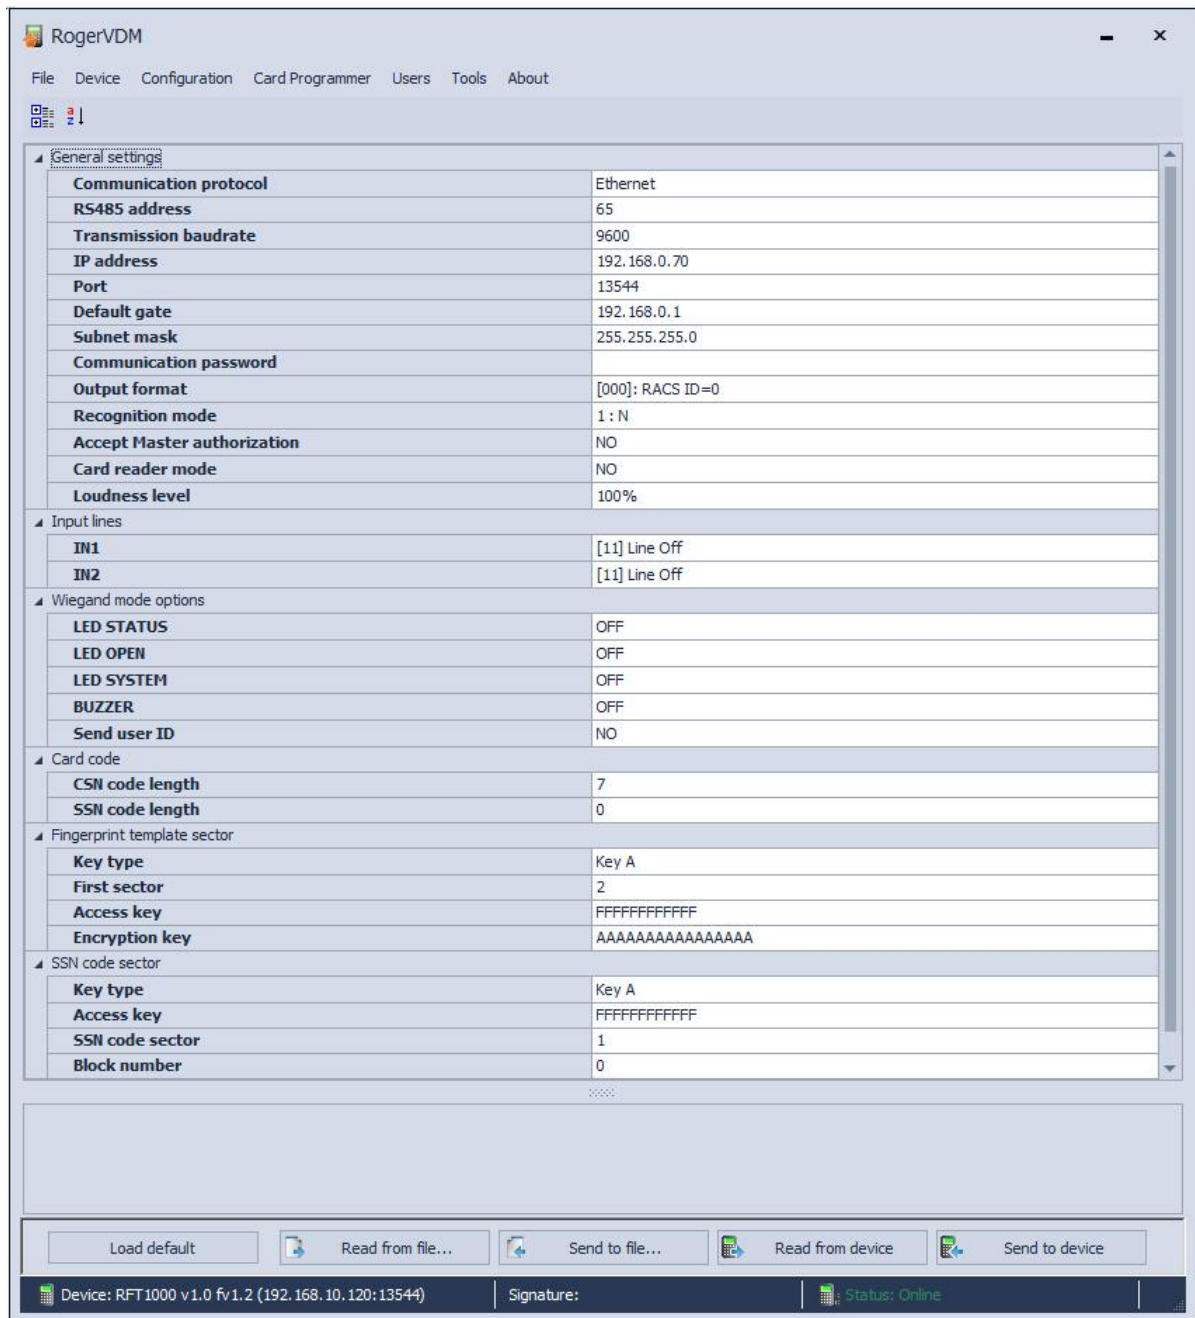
RogerVDM

File Device Configuration Card Programmer Users Tools About

General settings

| | |
|---|---|
| Communication protocol | Ethernet |
| RS485 address | 65 |
| Transmission baudrate | 9600 |
| IP address | 192.168.0.70 |
| Port | 13544 |
| Default gate | 192.168.0.1 |
| Subnet mask | 255.255.255.0 |
| Communication password | |
| Output format | [000]: RACS ID=0 |
| Recognition mode | 1 : N |
| Accept Master authorization | NO |
| Card reader mode | NO |
| Loudness level | 100% |

Input lines

| | |
|---|---|
| IN1 | [11] Line Off |
| IN2 | [11] Line Off |

Wiegand mode options

| | |
|---|---|
| LED STATUS | OFF |
| LED OPEN | OFF |
| LED SYSTEM | OFF |
| BUZZER | OFF |
| Send user ID | NO |

Card code

| | |
|---|---|
| CSN code length | 7 |
| SSN code length | 0 |

Fingerprint template sector

| | |
|---|---|
| Key type | Key A |
| First sector | 2 |
| Access key | FFFFFFFFFFFF |
| Encryption key | AAAAAAAAAAAAAAAA |

SSN code sector

| | |
|---|---|
| Key type | Key A |
| Access key | FFFFFFFFFFFF |
| SSN code sector | 1 |
| Block number | 0 |

Load default Read from file... Send to file... Read from device Send to device

Device: RFT1000 v1.0 fv1.2 (192.168.10.120:13544) Signature: Status: Online